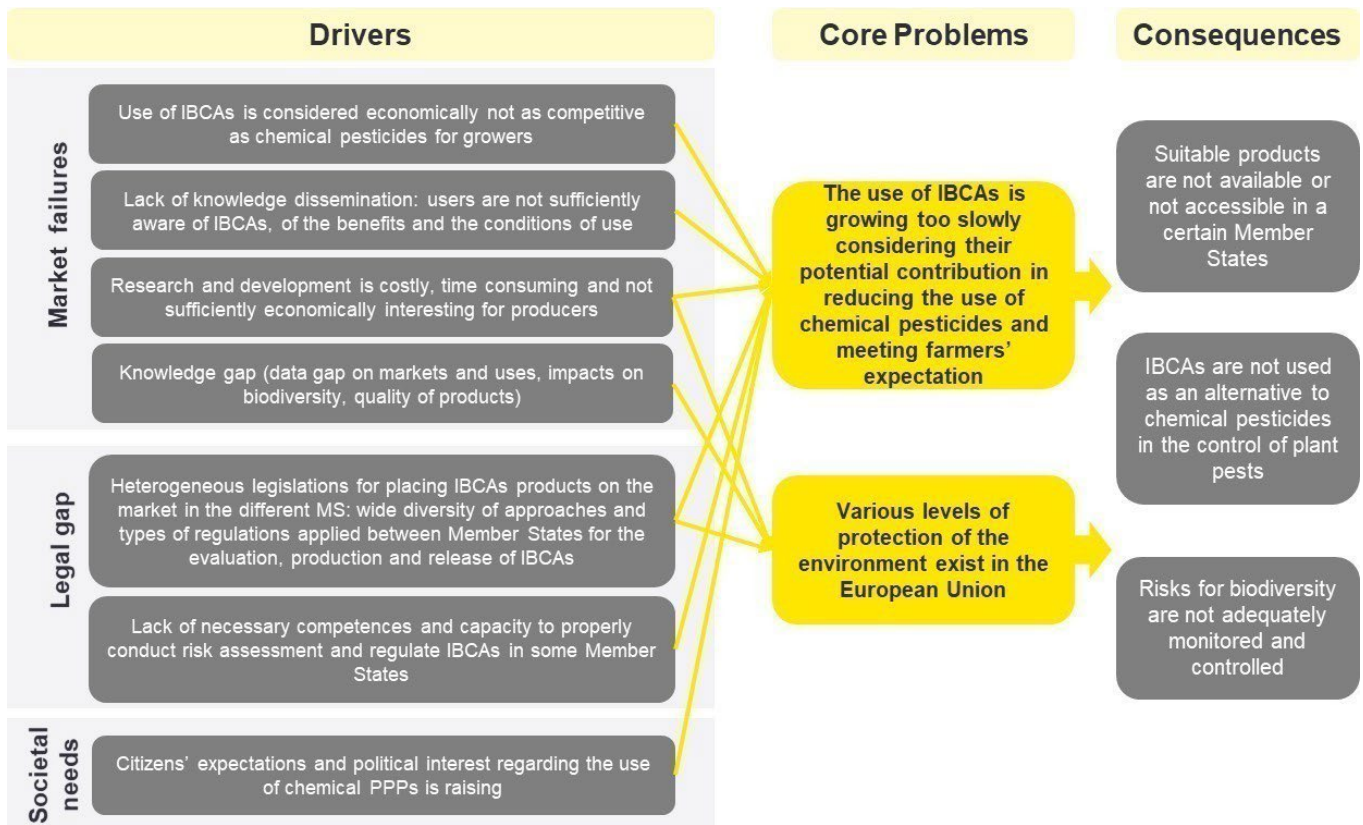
Drivers

Core Problems

Consequences

Market failures

Use of IBCAs is considered economically not as competitive as chemical pesticides for growers

Lack of knowledge dissemination: users are not sufficiently aware of IBCAs, of the benefits and the conditions of use

Research and development is costly, time consuming and not sufficiently economically interesting for producers

Knowledge gap (data gap on markets and uses, impacts on biodiversity, quality of products)

Legal gap

Heterogeneous legislations for placing IBCAs products on the market in the different MS: wide diversity of approaches and types of regulations applied between Member States for the evaluation, production and release of IBCAs

Lack of necessary competences and capacity to properly conduct risk assessment and regulate IBCAs in some Member States

Societal needs

Citizens' expectations and political interest regarding the use of chemical PPPs is raising

The use of IBCAs is growing too slowly considering their potential contribution in reducing the use of chemical pesticides and meeting farmers' expectation

Various levels of protection of the environment exist in the European Union

Suitable products are not available or not accessible in a certain Member States

IBCAs are not used as an alternative to chemical pesticides in the control of plant pests

Risks for biodiversity are not adequately monitored and controlled